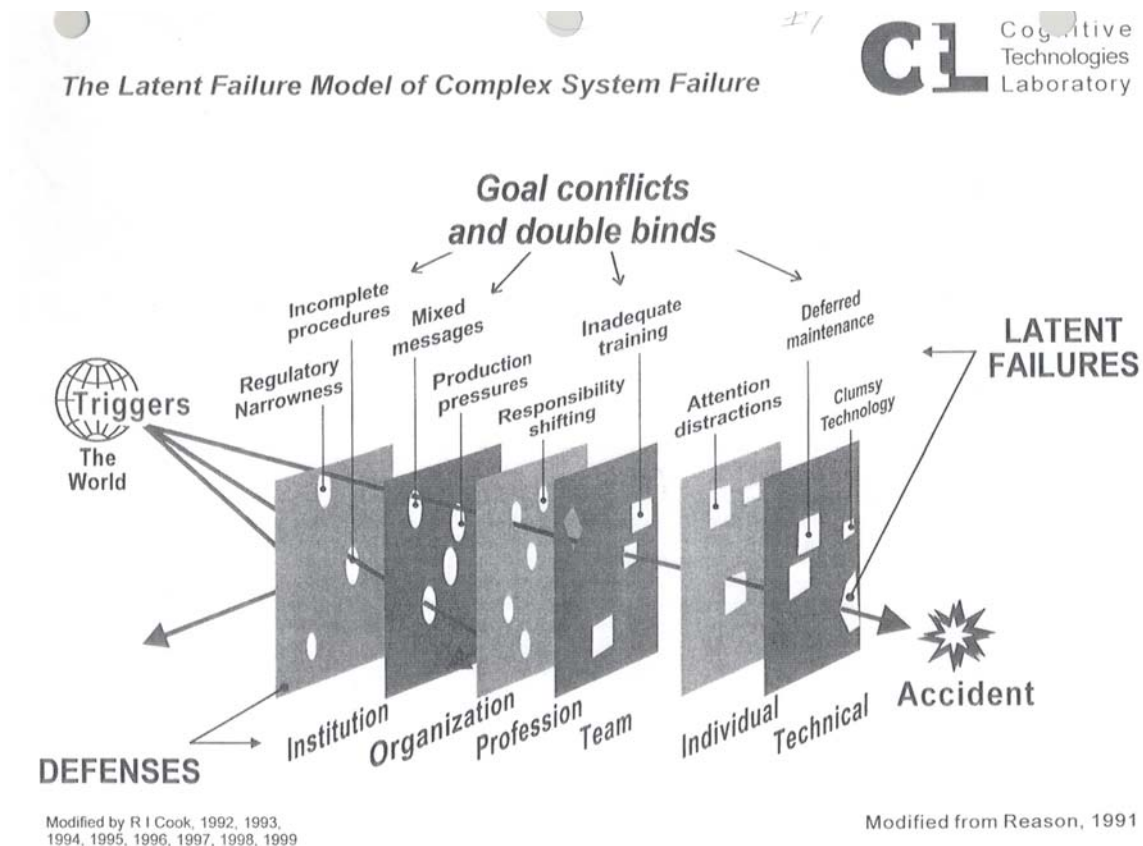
The Latent Failure Model of Complex System Failure

#1

CTL Cog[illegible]itive Technologies Laboratory

Goal conflicts and double binds

Incomplete procedures

Mixed messages

Inadequate training

Deferred maintenance

LATENT FAILURES

Regulatory Narrowness

Production pressures

Responsibility shifting

Attention distractions

Clumsy Technology

Triggers

The World

Institution

Organization

Profession

Team

Individual

Technical

Accident

DEFENSES

Modified by R I Cook, 1992, 1993, 1994, 1995, 1996, 1997, 1998, 1999

Modified from Reason, 1991